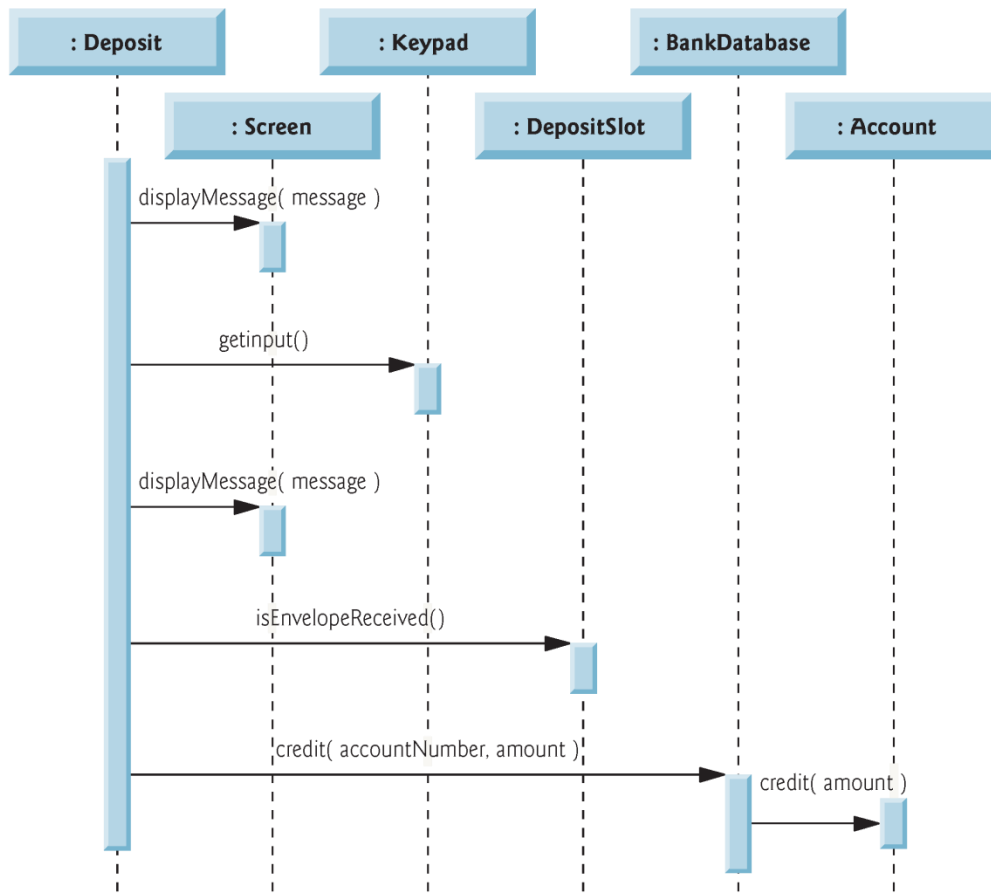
: Deposit

: Keypad

: BankDatabase

: Screen

: DepositSlot

: Account

displayMessage( message )

getinput()

displayMessage( message )

isEnvelopeReceived()

credit( accountNumber, amount )

credit( amount )